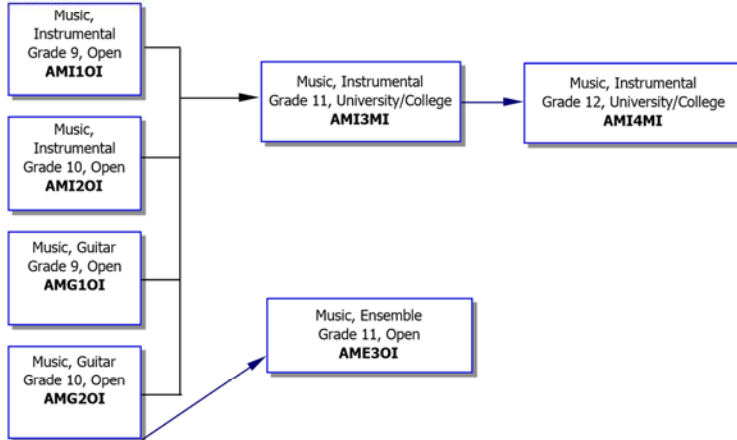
Music, Instrumental Grade 9, Open
AMI1OI

Music, Instrumental Grade 10, Open
AMI2OI

Music, Guitar Grade 9, Open
AMG1OI

Music, Guitar Grade 10, Open
AMG2OI

Music, Instrumental Grade 11, University/College
AMI3MI

Music, Instrumental Grade 12, University/College
AMI4MI

Music, Ensemble Grade 11, Open
AME3OI